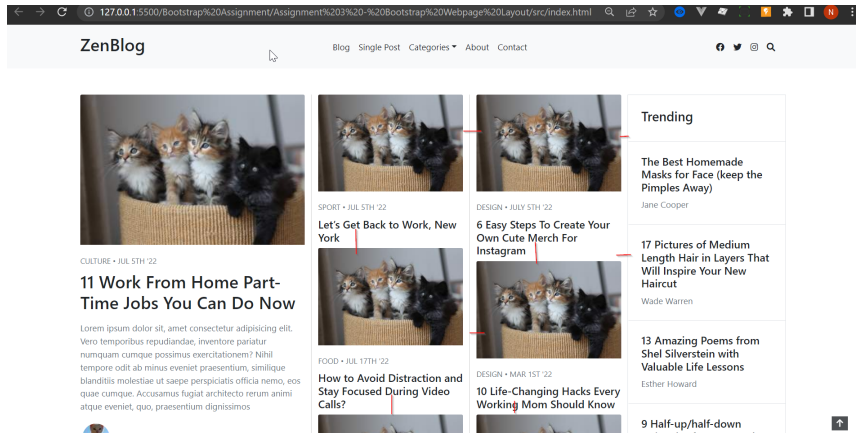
127.0.0.1:5500/Bootstrap%20Assignment/Assignment%203%20-%20Bootstrap%20Webpage%20Layout/src/index.html

ZenBlog

Blog Single Post Categories About Contact

CULTURE • JUL 5TH '22

11 Work From Home Part-Time Jobs You Can Do Now

Lorem ipsum dolor sit, amet consectetur adipisicing elit. Vero temporibus repudiandae, inventore pariatur numquam cumque possimus exercitationem? Nihil tempore odit ab minus eveniet praesentium, similique blanditiis molestiae ut saepe perspiciatis officia nemo, eos quae cumque. Accusamus fugiat architecto rerum animi atque eveniet, quo, praesentium dignissimos

SPORT • JUL 5TH '22

Let's Get Back to Work, New York

FOOD • JUL 17TH '22

How to Avoid Distraction and Stay Focused During Video Calls?

DESIGN • JULY 5TH '22

6 Easy Steps To Create Your Own Cute Merch For Instagram

DESIGN • MAR 1ST '22

10 Life-Changing Hacks Every Working Mom Should Know

Trending

The Best Homemade Masks for Face (keep the Pimples Away)

Jane Cooper

17 Pictures of Medium Length Hair in Layers That Will Inspire Your New Haircut

Wade Warren

13 Amazing Poems from Shel Silverstein with Valuable Life Lessons

Esther Howard

9 Half-up/half-down